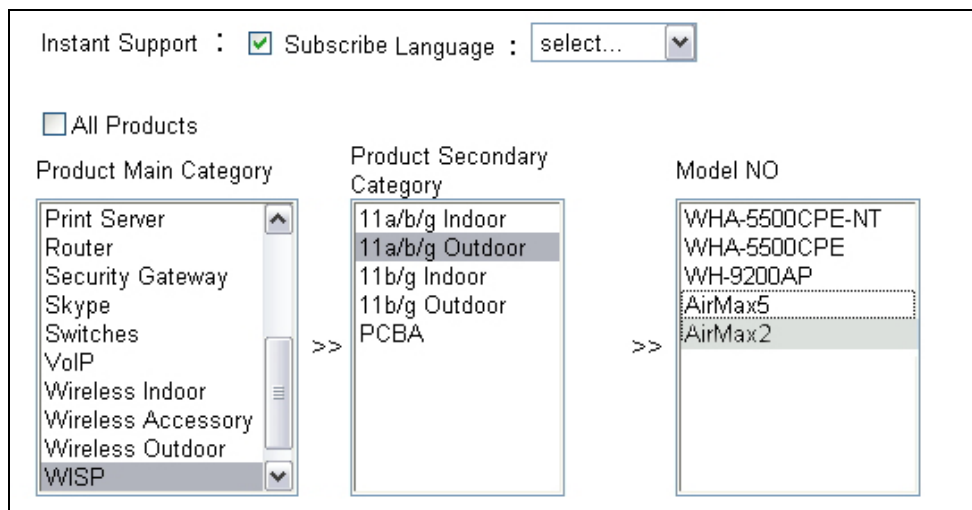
Instant Support : Subscribe Language : select...

All Products

Product Main Category

Print Server
Router
Security Gateway
Skype
Switches
VoIP
Wireless Indoor
Wireless Accessory
Wireless Outdoor
WISP

>>

Product Secondary Category

11a/b/g Indoor
11a/b/g Outdoor
11b/g Indoor
11b/g Outdoor
PCBA

>>

Model NO

WHA-5500CPE-NT
WHA-5500CPE
WH-9200AP
AirMax5
AirMax2